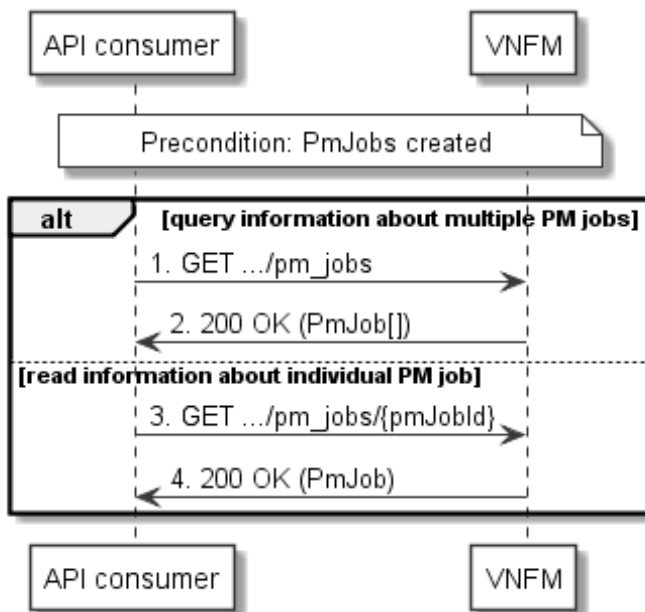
API consumer

VNFM

Precondition: PmJobs created

alt

[query information about multiple PM jobs]

1. GET .../pm_jobs

2. 200 OK (PmJob[])

[read information about individual PM job]

3. GET .../pm_jobs/{pmJobId}

4. 200 OK (PmJob)

API consumer

VNFM